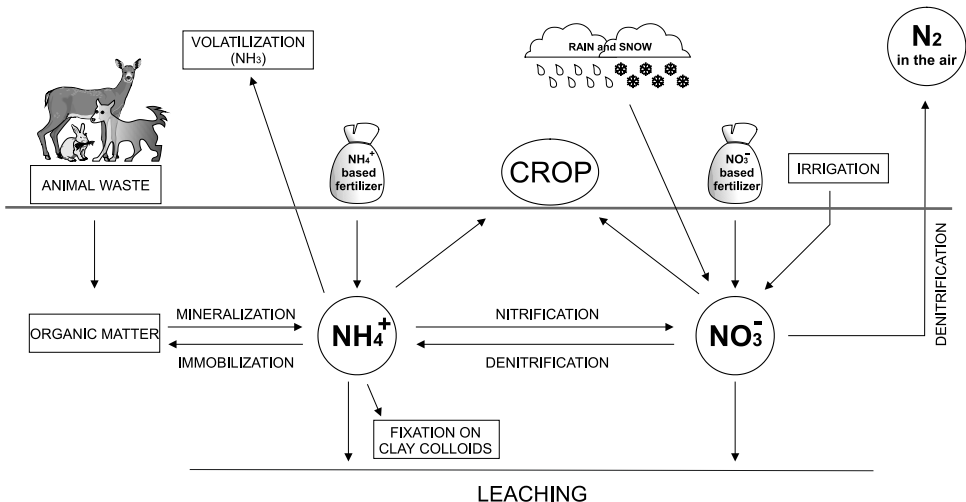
VOLATILIZATION ($NH_3$)

RAIN and SNOW

$N_2$ in the air

ANIMAL WASTE

$NH_4^+$ based fertilizer

CROP

$NO_3^-$ based fertilizer

IRRIGATION

DENITRIFICATION

ORGANIC MATTER

MINERALIZATION

IMMOBILIZATION

$NH_4^+$

NITRIFICATION

DENITRIFICATION

$NO_3^-$

FIXATION ON CLAY COLLOIDS

LEACHING